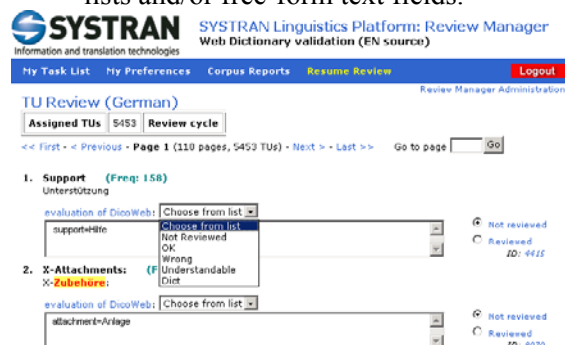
lists and/or free-form text fields.

SYSTRAN
Information and translation technologies

SYSTRAN Linguistics Platform: Review Manager
Web Dictionary validation (EN source)

My Task List | My Preferences | Corpus Reports | Resume Review | Logout

Review Manager Administration

TU Review (German)

| Assigned TUs | 5453 | Review cycle |
|---|---|---|

<< First - < Previous - Page 1 (110 pages, 5453 TUs) - Next > - Last >> Go to page [ ] Go

1. Support (Freq: 158)
Unterstützung

evaluation of DicoWeb: Choose from list

support=Hilfe

Choose from list
Not Reviewed
OK
Wrong
Understandable
Dist

Not reviewed
Reviewed
ID: 4415

2. X-Attachments: (F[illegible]
X-Zubehöre:

evaluation of DicoWeb: Choose from list

attachment=Anlage

Not reviewed
Reviewed
ID: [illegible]